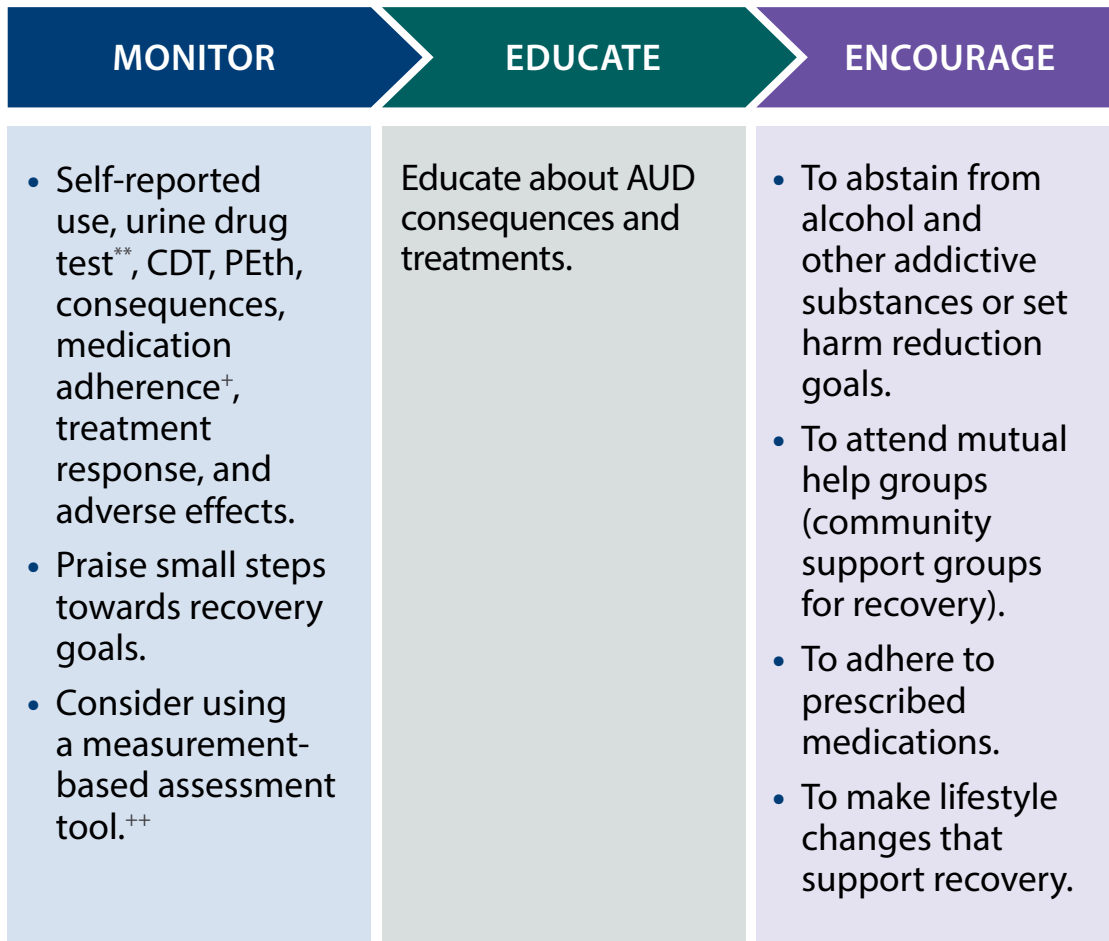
| MONITOR | EDUCATE | ENCOURAGE |
|---|---|---|
| • Self-reported use, urine drug test$^{**}$, CDT, PEth, consequences, medication adherence$^{+}$, treatment response, and adverse effects. • Praise small steps towards recovery goals. • Consider using a measurement-based assessment tool.$^{++}$ | Educate about AUD consequences and treatments. | • To abstain from alcohol and other addictive substances or set harm reduction goals. • To attend mutual help groups (community support groups for recovery). • To adhere to prescribed medications. • To make lifestyle changes that support recovery. |